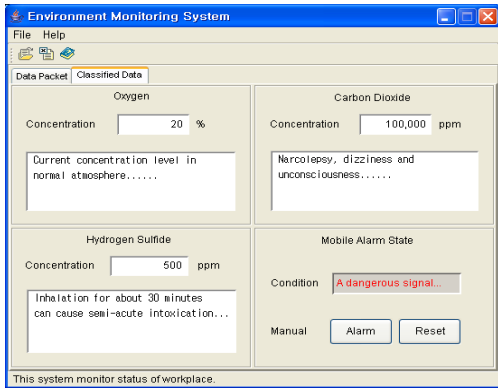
Environment Monitoring System

File Help

Data Packet | Classified Data

Oxygen

Concentration 20 %

Current concentration level in normal atmosphere......

Carbon Dioxide

Concentration 100,000 ppm

Narcolepsy, dizziness and unconsciousness......

Hydrogen Sulfide

Concentration 500 ppm

Inhalation for about 30 minutes can cause semi-acute intoxication...

Mobile Alarm State

Condition A dangerous signal...

Manual Alarm Reset

This system monitor status of workplace.